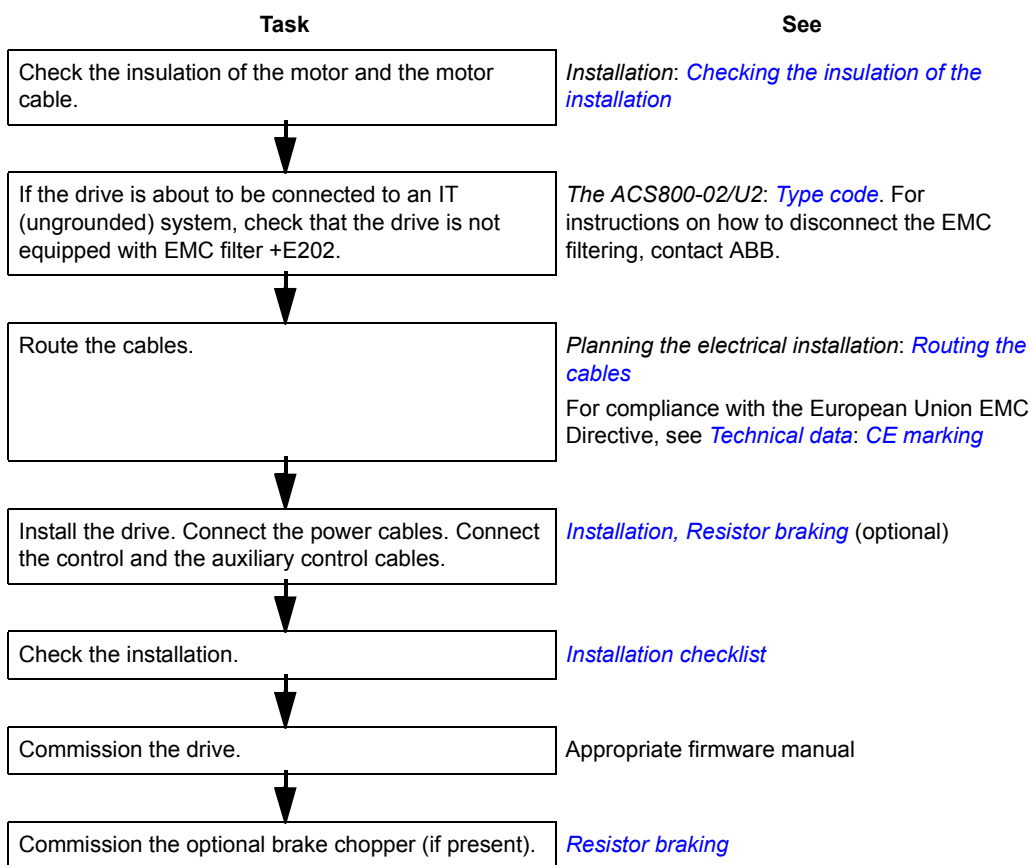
| Task | See |
|---|---|
| Check the insulation of the motor and the motor cable. | *Installation*: *Checking the insulation of the installation* |
| If the drive is about to be connected to an IT (ungrounded) system, check that the drive is not equipped with EMC filter +E202. | *The ACS800-02/U2*: *Type code*. For instructions on how to disconnect the EMC filtering, contact ABB. |
| Route the cables. | *Planning the electrical installation*: *Routing the cables* For compliance with the European Union EMC Directive, see *Technical data*: *CE marking* |
| Install the drive. Connect the power cables. Connect the control and the auxiliary control cables. | *Installation, Resistor braking* (optional) |
| Check the installation. | *Installation checklist* |
| Commission the drive. | Appropriate firmware manual |
| Commission the optional brake chopper (if present). | *Resistor braking* |